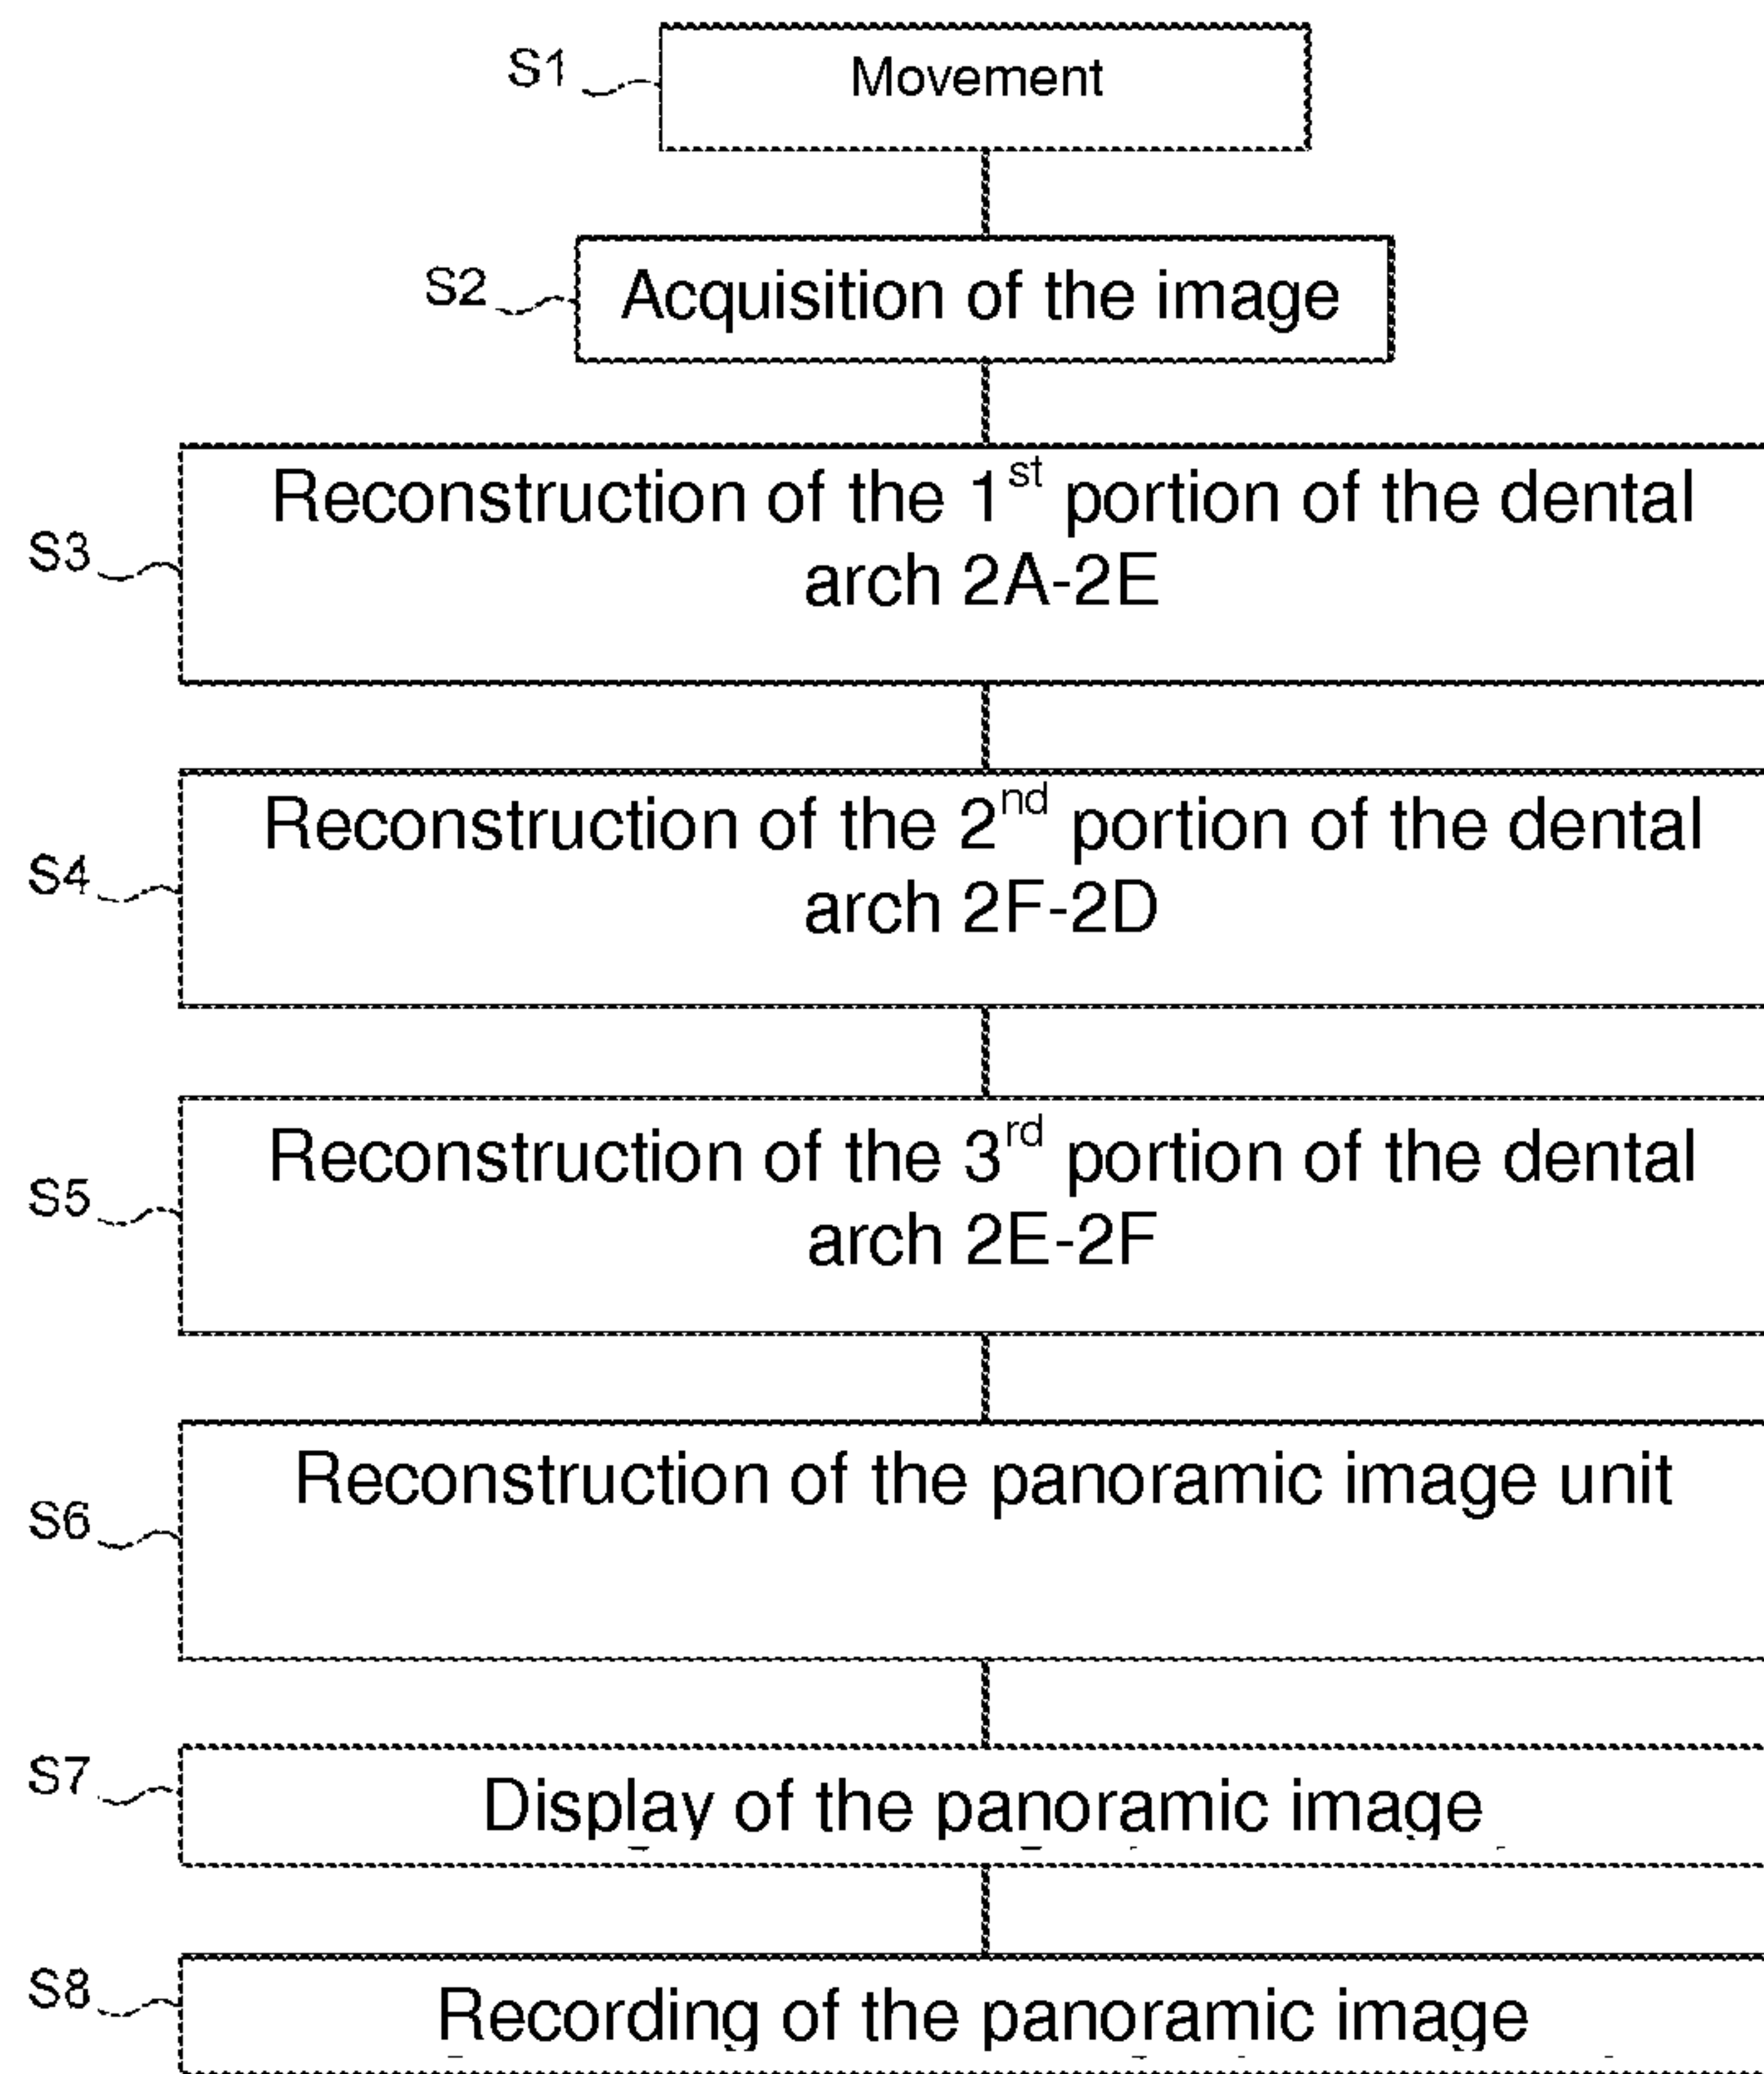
S1 Movement

S2 Acquisition of the image

S3 Reconstruction of the $1^{st}$ portion of the dental arch 2A-2E

S4 Reconstruction of the $2^{nd}$ portion of the dental arch 2F-2D

S5 Reconstruction of the $3^{rd}$ portion of the dental arch 2E-2F

S6 Reconstruction of the panoramic image unit

S7 Display of the panoramic image

S8 Recording of the panoramic image